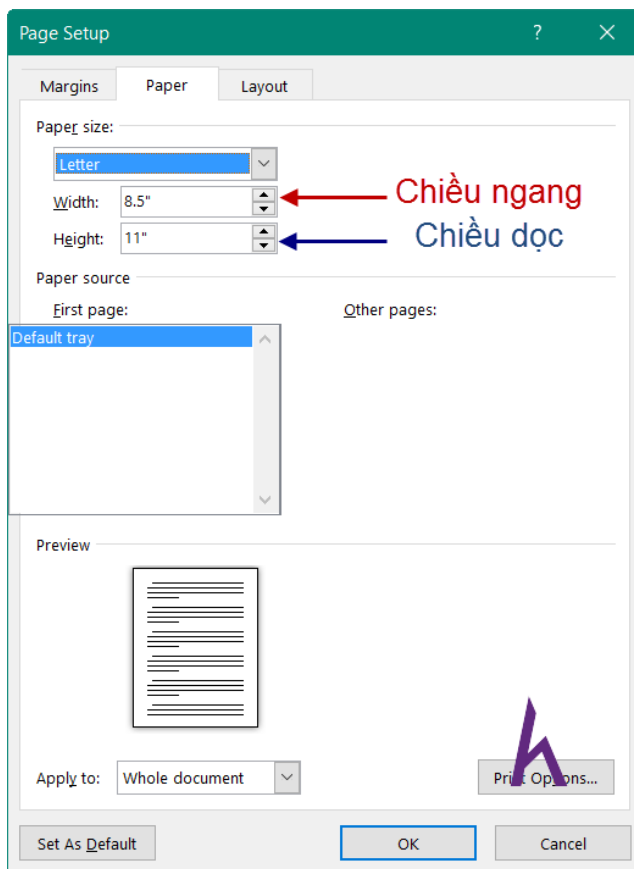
Page Setup

?

Margins

Paper

Layout

Paper size:

Letter

Width: 8.5"

Height: 11"

Chiều ngang

Chiều dọc

Paper source

First page:

Other pages:

Default tray

Preview

Apply to: Whole document

Print Options...

Set As Default

OK

Cancel